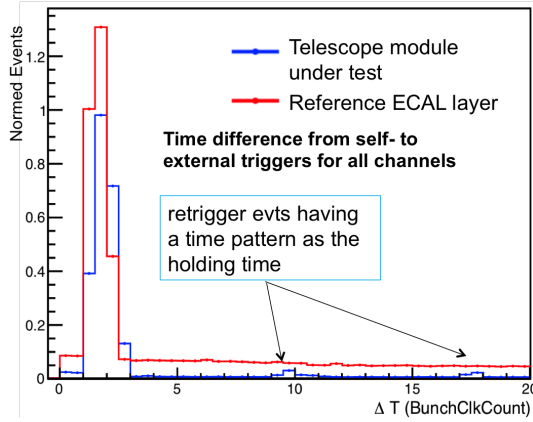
Telescope module under test

Reference ECAL layer

Time difference from self- to external triggers for all channels

retrigger evts having a time pattern as the holding time

Normed Events

1.2

1

0.8

0.6

0.4

0.2

0

0

5

10

15

20

$\Delta$ T (BunchClkCount)